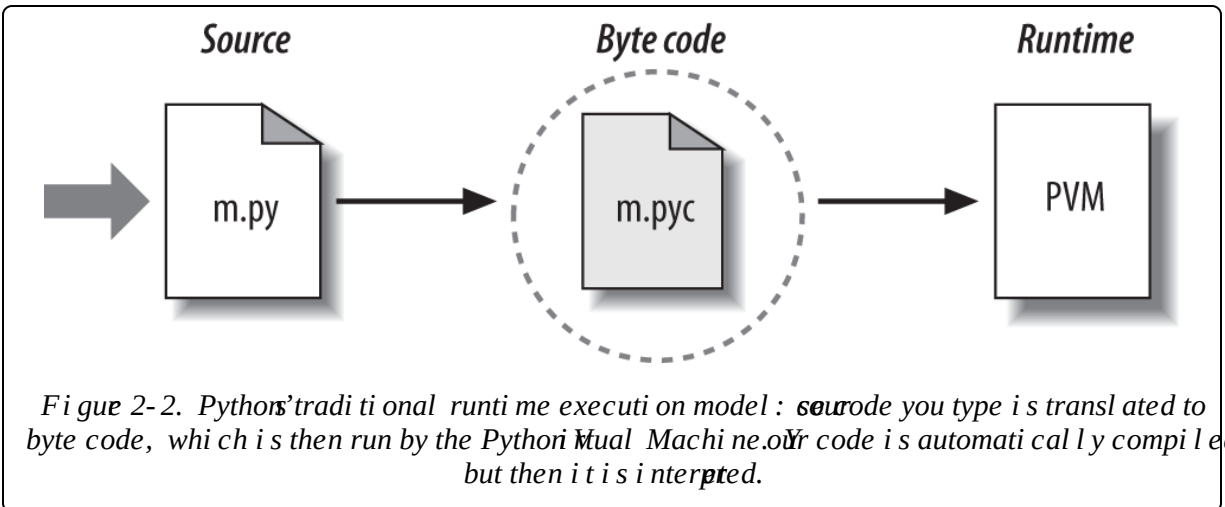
Source

Byte code

Runtime

m.py

m.pyc

PVM

Figure 2-2. Python's traditional runtime execution model: source code you type is translated to byte code, which is then run by the Python Virtual Machine. Your code is automatically compiled, but then it is interpreted.